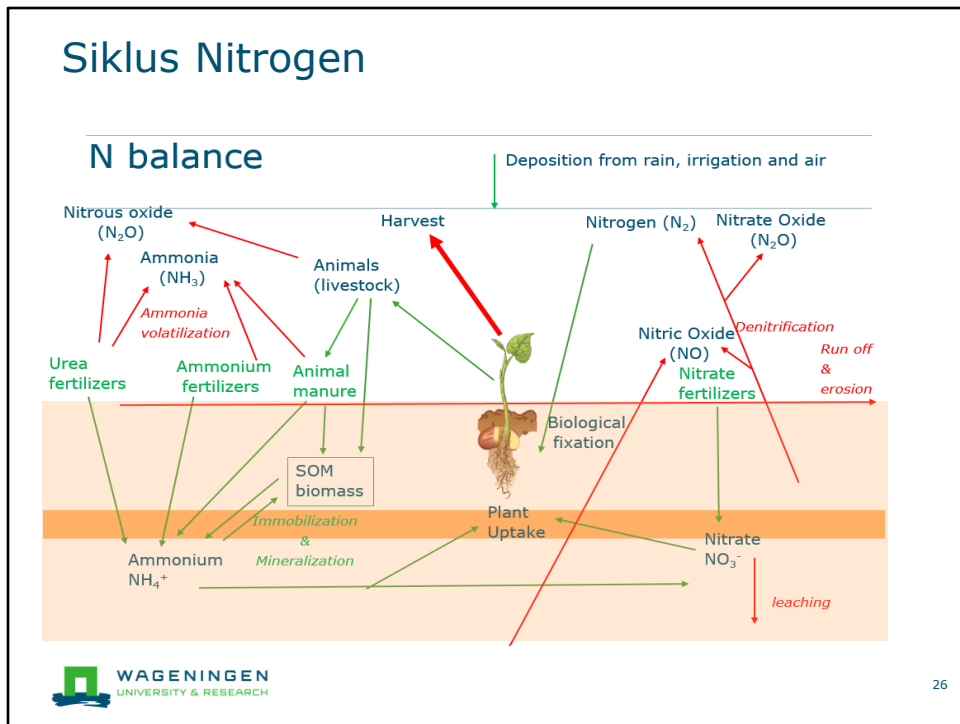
Siklus Nitrogen

N balance

Deposition from rain, irrigation and air

Nitrous oxide ($N_2O$)

Ammonia ($NH_3$)

Harvest

Nitrogen ($N_2$)

Nitrate Oxide ($N_2O$)

Animals (livestock)

Ammonia volatilization

Denitrification

Nitric Oxide (NO)

Run off & erosion

Urea fertilizers

Ammonium fertilizers

Animal manure

Nitrate fertilizers

Biological fixation

SOM biomass

Immobilization & Mineralization

Plant Uptake

Ammonium $NH_4^+$

Nitrate $NO_3^-$

leaching

WAGENINGEN UNIVERSITY & RESEARCH

26